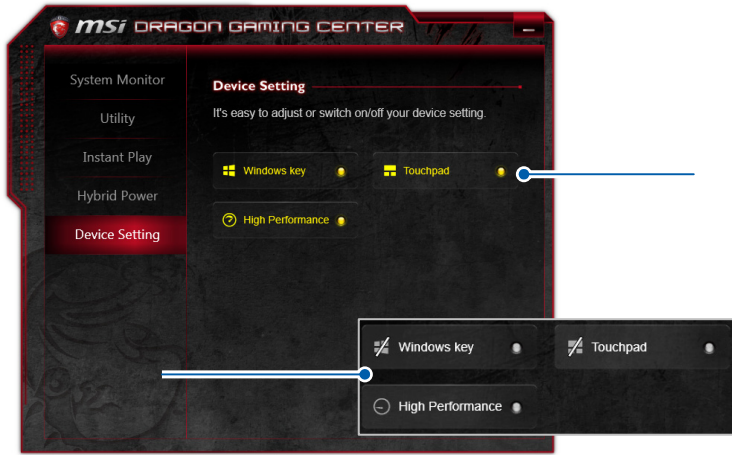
msi DRAGON GAMING CENTER

System Monitor

Utility

Instant Play

Hybrid Power

Device Setting

Device Setting

It's easy to adjust or switch on/off your device setting.

Windows key

Touchpad

High Performance

Windows key

Touchpad

High Performance